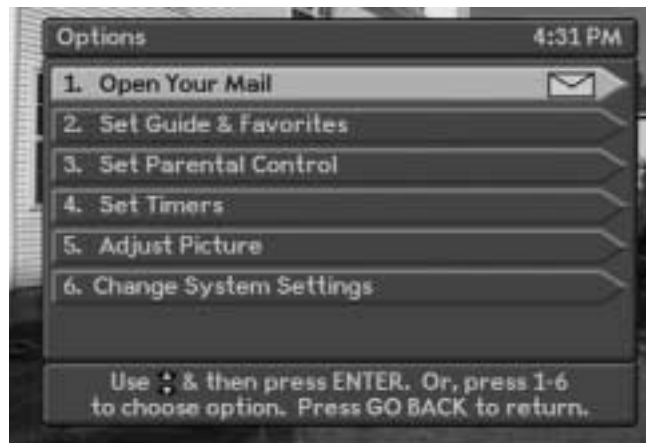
Options 4:31 PM

1. Open Your Mail

2. Set Guide & Favorites

3. Set Parental Control

4. Set Timers

5. Adjust Picture

6. Change System Settings

Use ⇕ & then press ENTER. Or, press 1-6 to choose option. Press GO BACK to return.